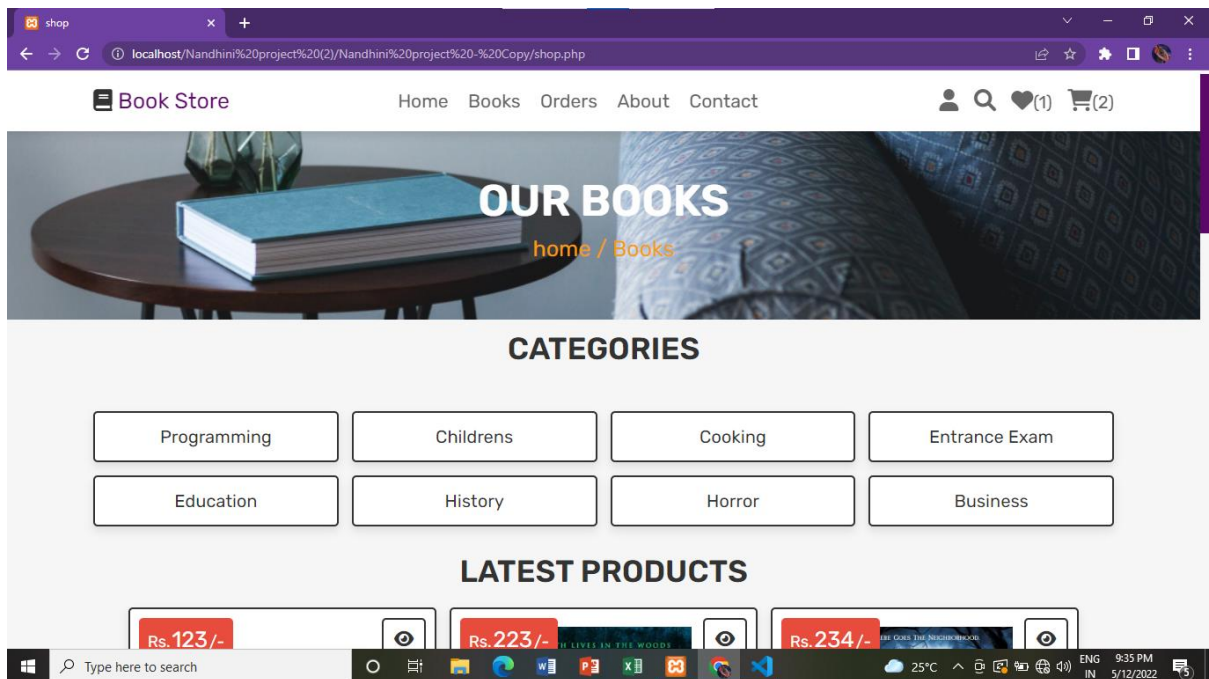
shop

localhost/Nandhini%20project%20(2)/Nandhini%20project%20-%20Copy/shop.php

Book Store

Home Books Orders About Contact

(1) (2)

OUR BOOKS

home / Books

CATEGORIES

| Programming | Childrens | Cooking | Entrance Exam |
|---|---|---|---|
| Education | History | Horror | Business |

LATEST PRODUCTS

Rs.123/-

Rs.223/- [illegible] LIVES IN THE WOODS

Rs.234/- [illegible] GOES THE NEIGHBORHOOD

Type here to search

25°C ENG IN 9:35 PM 5/12/2022